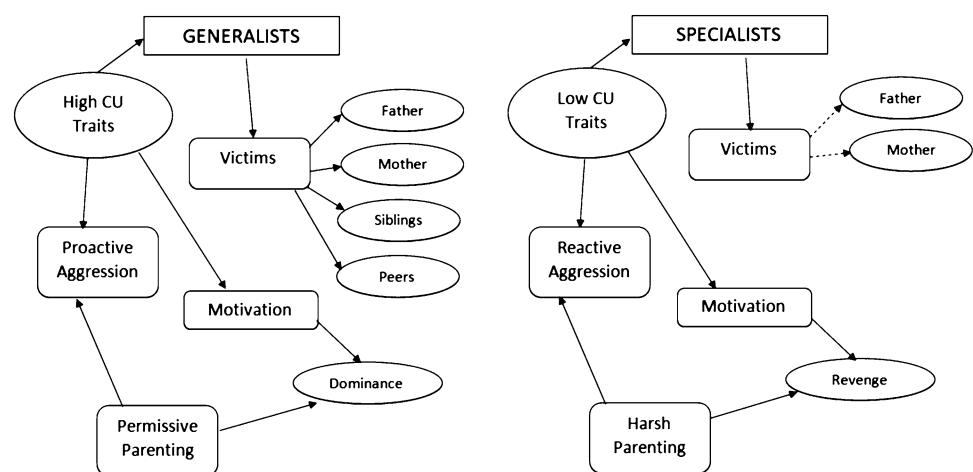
GENERALISTS

High CU Traits

Victims

Father

Mother

Siblings

Peers

Proactive Aggression

Motivation

Dominance

Permissive Parenting

SPECIALISTS

Low CU Traits

Father

Victims

Mother

Reactive Aggression

Motivation

Revenge

Harsh Parenting